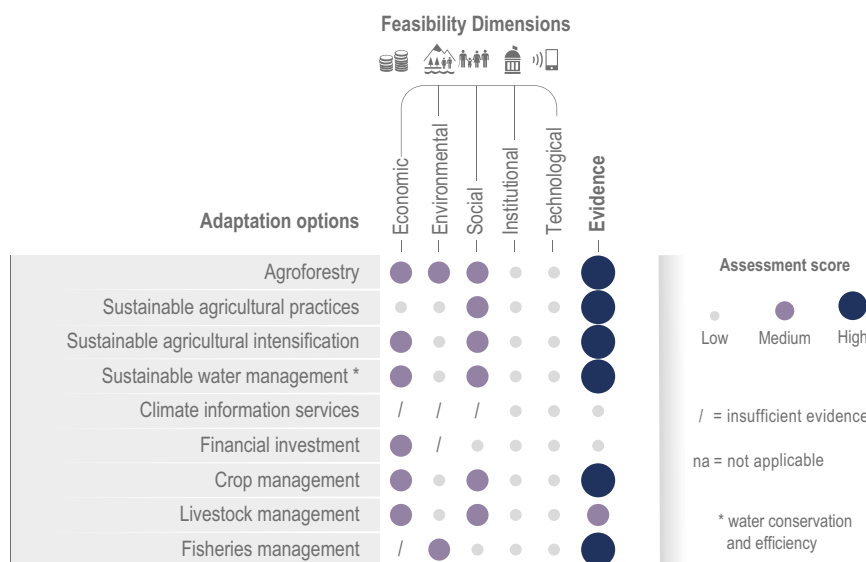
Feasibility Dimensions

Adaptation options

Economic
Environmental
Social
Institutional
Technological
Evidence

Agroforestry
Sustainable agricultural practices
Sustainable agricultural intensification
Sustainable water management *
Climate information services
Financial investment
Crop management
Livestock management
Fisheries management

/ / /
/
/

Assessment score

Low Medium High

/ = insufficient evidence

na = not applicable

* water conservation and efficiency